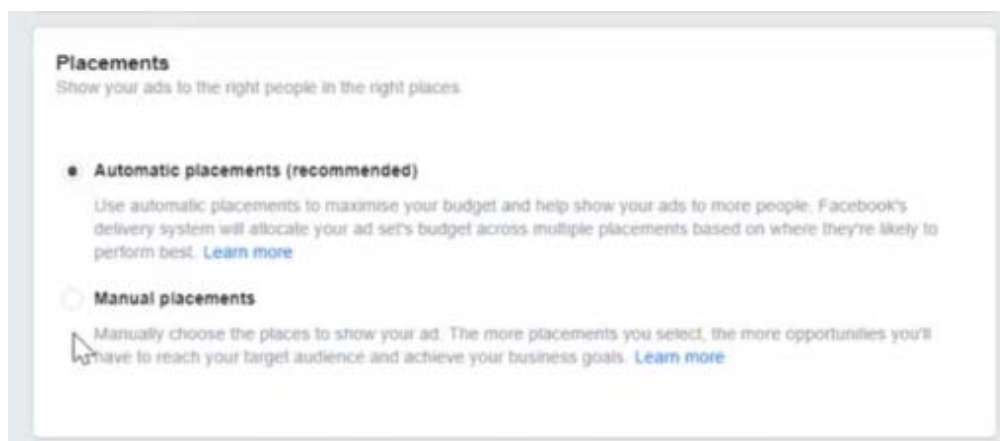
Placements
Show your ads to the right people in the right places

Automatic placements (recommended)

Use automatic placements to maximise your budget and help show your ads to more people. Facebook's delivery system will allocate your ad set's budget across multiple placements based on where they're likely to perform best. Learn more

Manual placements

Manually choose the places to show your ad. The more placements you select, the more opportunities you'll have to reach your target audience and achieve your business goals. Learn more